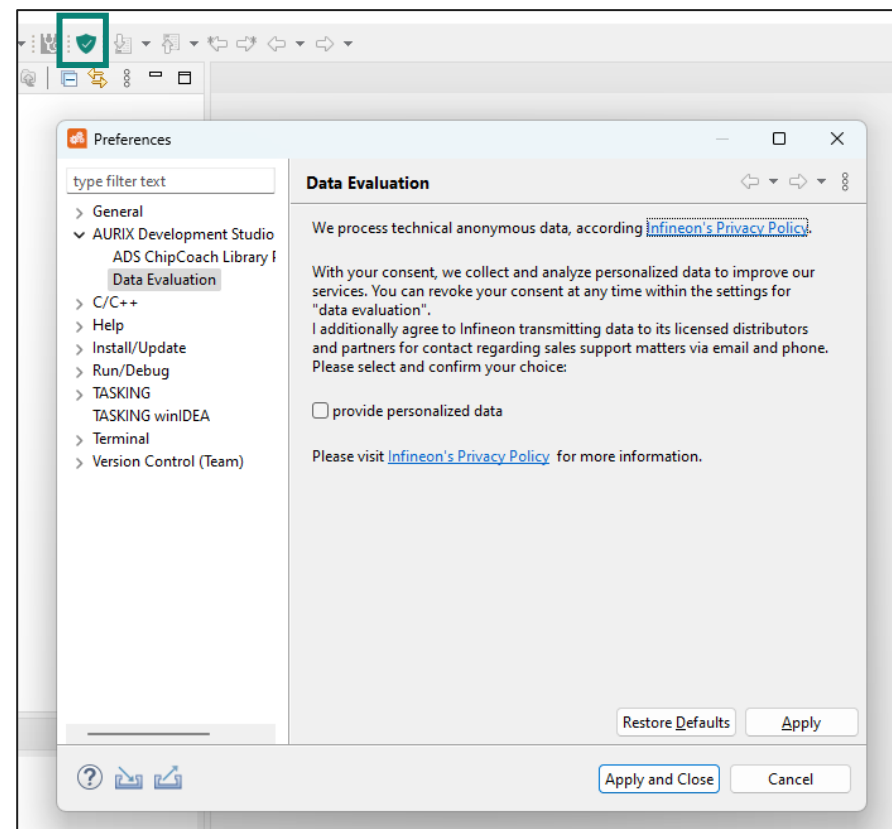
Preferences

type filter text

General
AURIX Development Studio
ADS ChipCoach Library F
Data Evaluation
C/C++
Help
Install/Update
Run/Debug
TASKING
TASKING winIDEA
Terminal
Version Control (Team)

Data Evaluation

We process technical anonymous data, according Infineon's Privacy Policy.

With your consent, we collect and analyze personalized data to improve our services. You can revoke your consent at any time within the settings for "data evaluation".
I additionally agree to Infineon transmitting data to its licensed distributors and partners for contact regarding sales support matters via email and phone. Please select and confirm your choice:

provide personalized data

Please visit Infineon's Privacy Policy for more information.

Restore Defaults
Apply

Apply and Close
Cancel